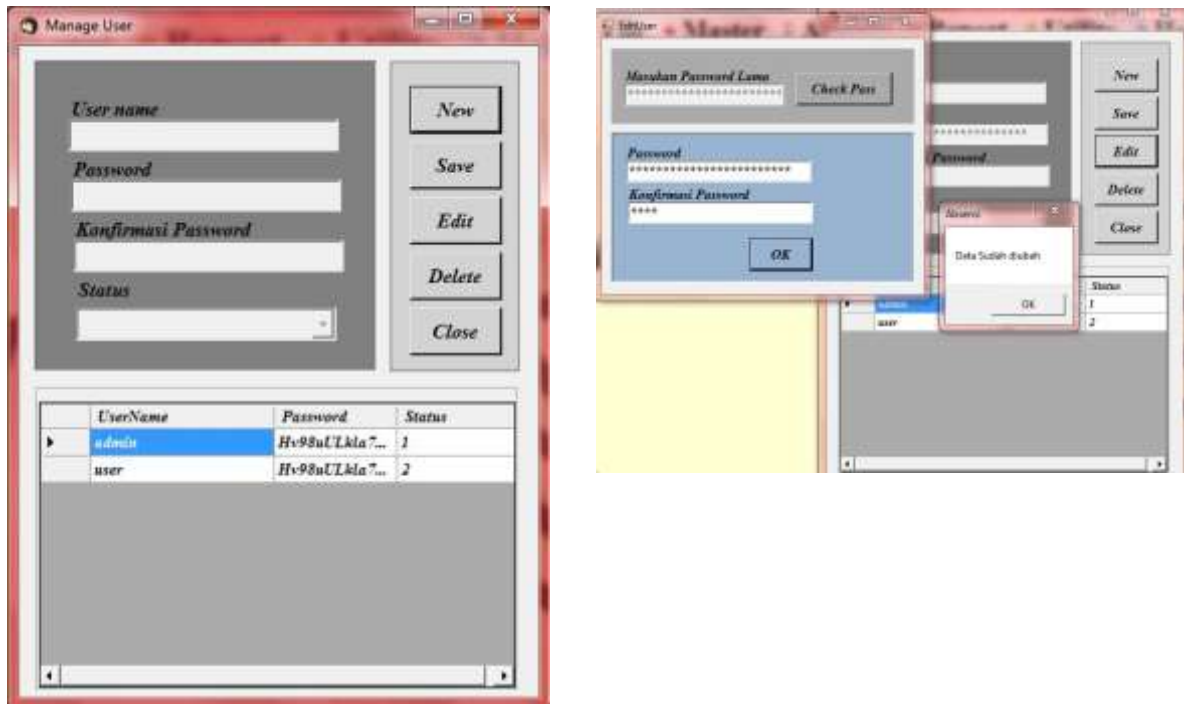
Manage User

User name

Password

Konfirmasi Password

Status

New

Save

Edit

Delete

Close

| | UserName | Password | Status |
|---|---|---|---|
| ▸ | admin | Hv98uULkla7... | 1 |
| | user | Hv98uULkla7... | 2 |

EditUser

Masukan Password Lama

************************

Check Pass

Password

************************

Konfirmasi Password

****

OK

New

Save

Edit

Delete

Close

Password

*************

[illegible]

Data Sudah diubah

OK

| | | Status |
|---|---|---|
| ▸ | admin | 1 |
| | user | 2 |